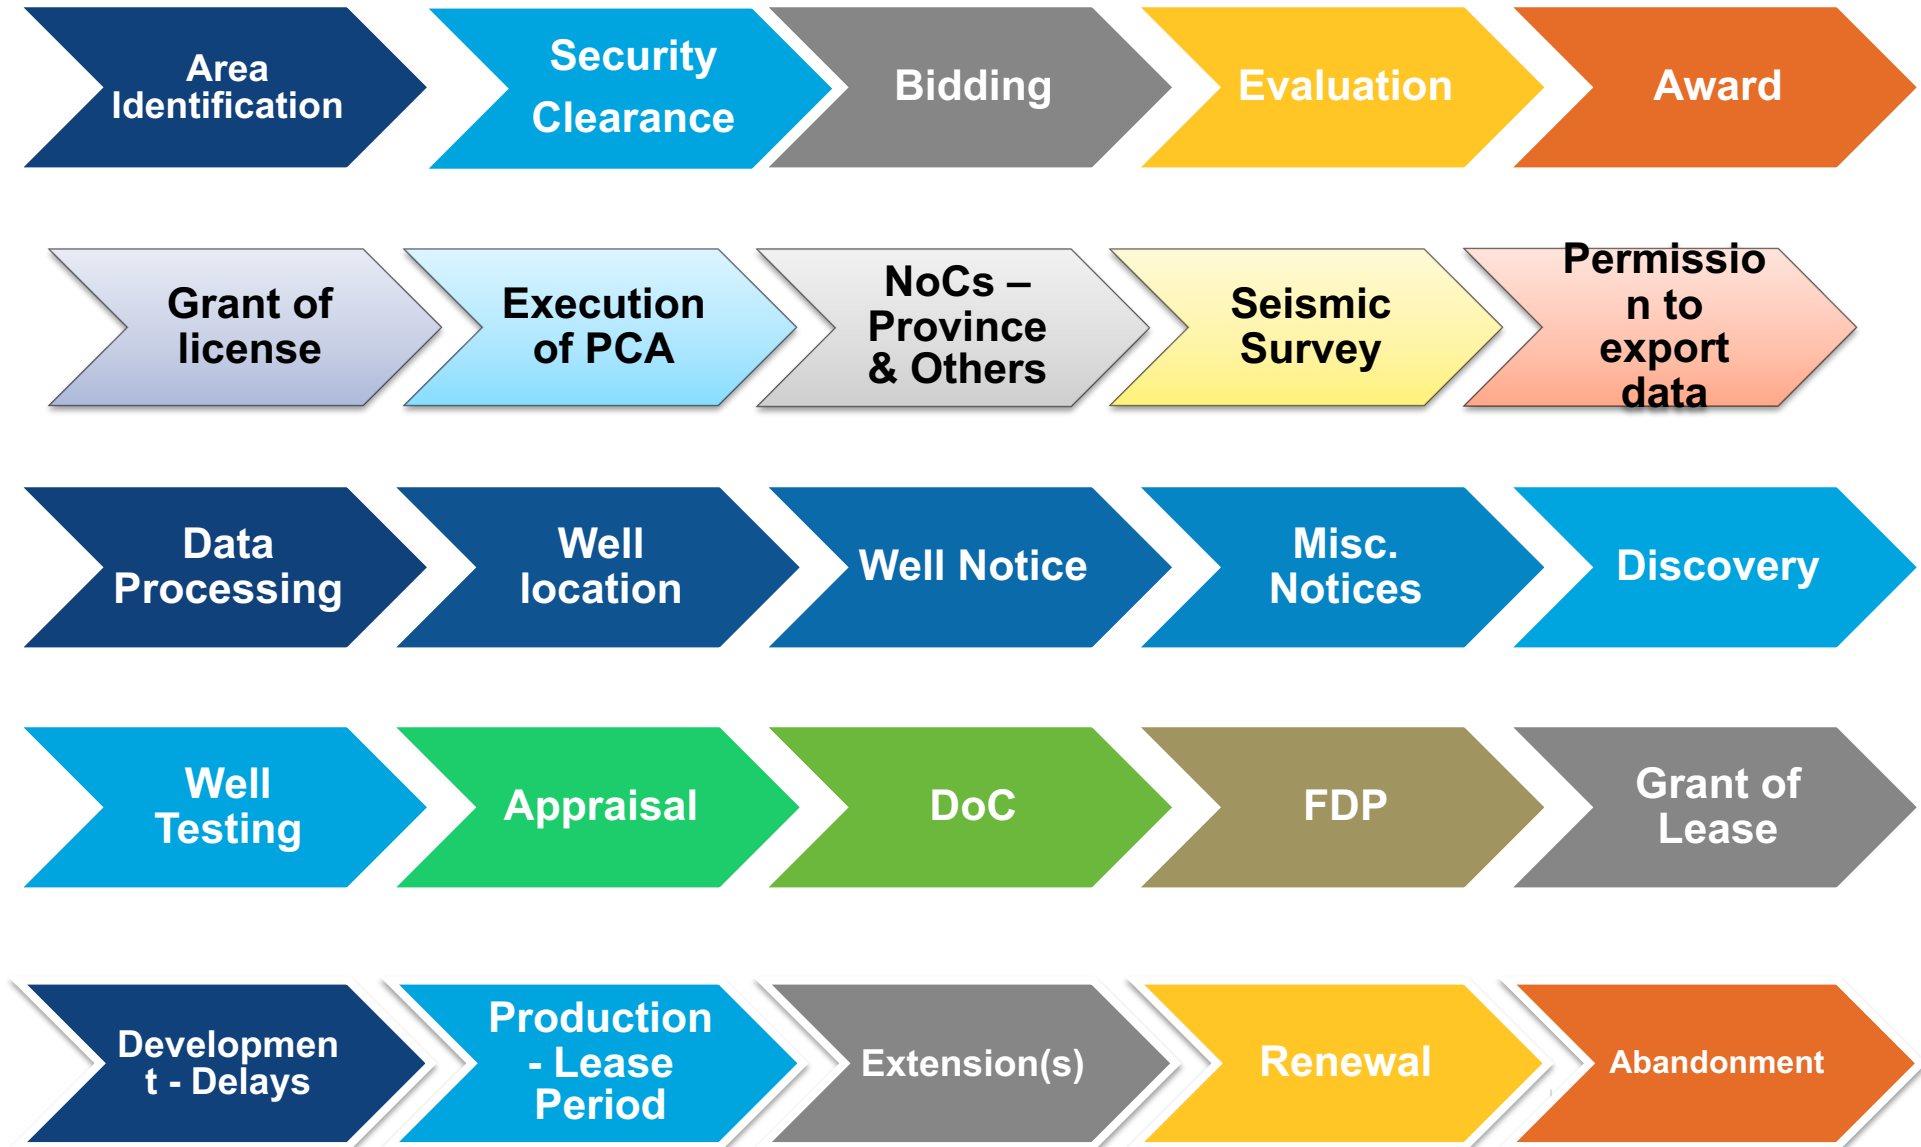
Area Identification

Security Clearance

Bidding

Evaluation

Award

Grant of license

Execution of PCA

NoCs – Province & Others

Seismic Survey

Permission to export data

Data Processing

Well location

Well Notice

Misc. Notices

Discovery

Well Testing

Appraisal

DoC

FDP

Grant of Lease

Development - Delays

Production - Lease Period

Extension(s)

Renewal

Abandonment